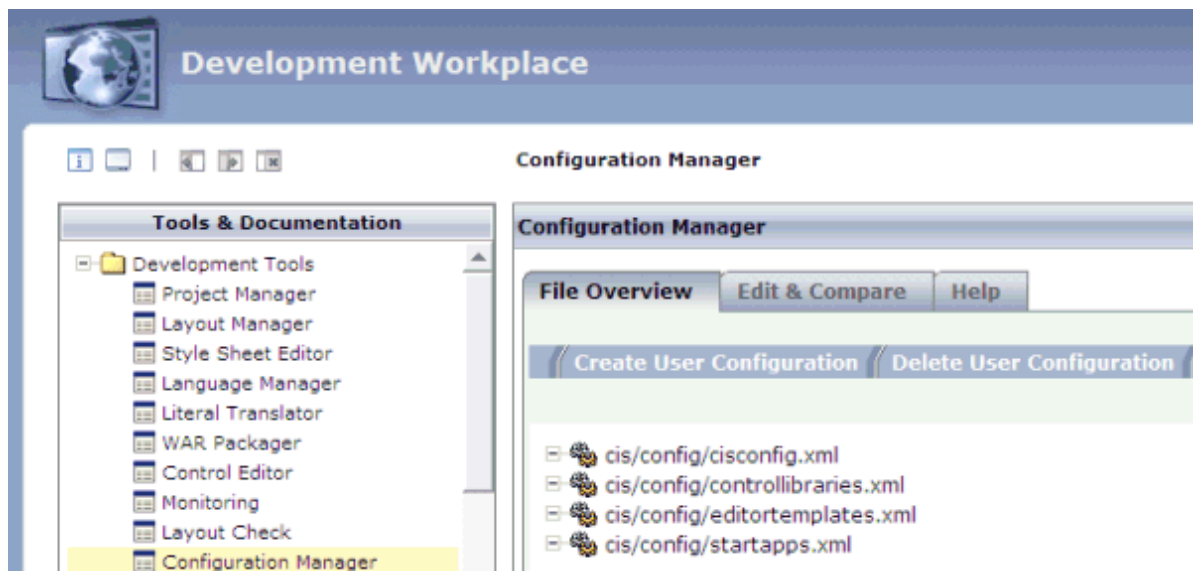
Development Workplace

Configuration Manager

Tools & Documentation

Development Tools
Project Manager
Layout Manager
Style Sheet Editor
Language Manager
Literal Translator
WAR Packager
Control Editor
Monitoring
Layout Check
Configuration Manager

Configuration Manager

File Overview
Edit & Compare
Help

Create User Configuration
Delete User Configuration

cis/config/cisconfig.xml
cis/config/controllibraries.xml
cis/config/editortemplates.xml
cis/config/startapps.xml